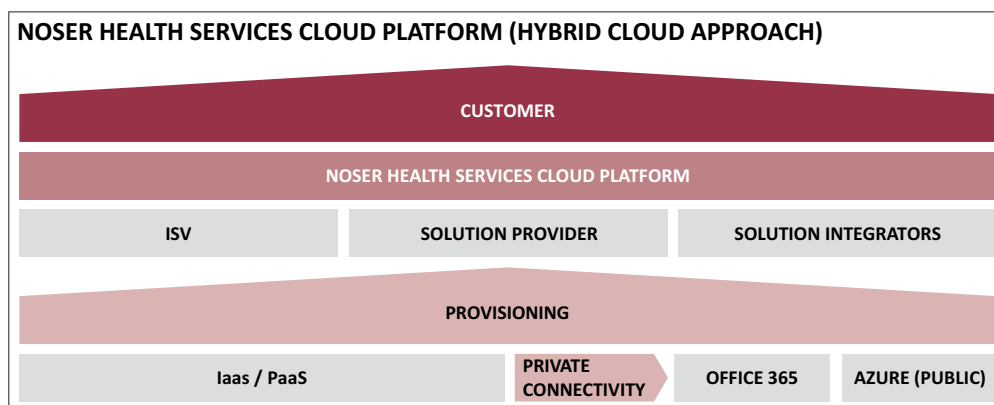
NOSER HEALTH SERVICES CLOUD PLATFORM (HYBRID CLOUD APPROACH)

CUSTOMER

NOSER HEALTH SERVICES CLOUD PLATFORM

ISV

SOLUTION PROVIDER

SOLUTION INTEGRATORS

PROVISIONING

Iaas / PaaS

PRIVATE CONNECTIVITY

OFFICE 365

AZURE (PUBLIC)